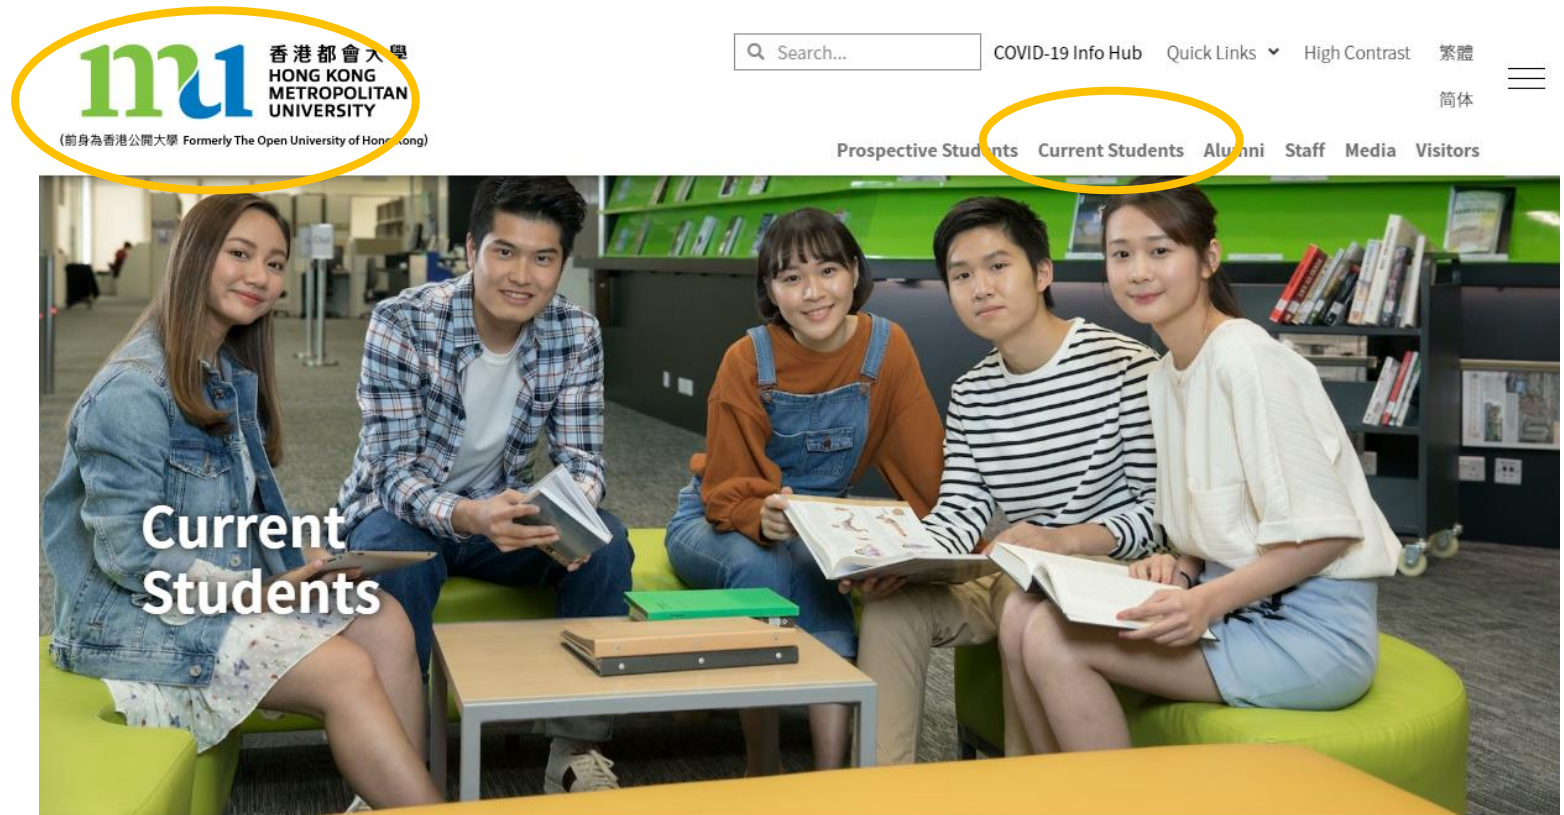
mu 香港都會大學 HONG KONG METROPOLITAN UNIVERSITY

(前身為香港公開大學 Formerly The Open University of Hon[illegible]ong)

Search...

COVID-19 Info Hub

Quick Links

High Contrast

繁體

简体

Prospective Stud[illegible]nts Current Students Alu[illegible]ni Staff Media Visitors

Current Students